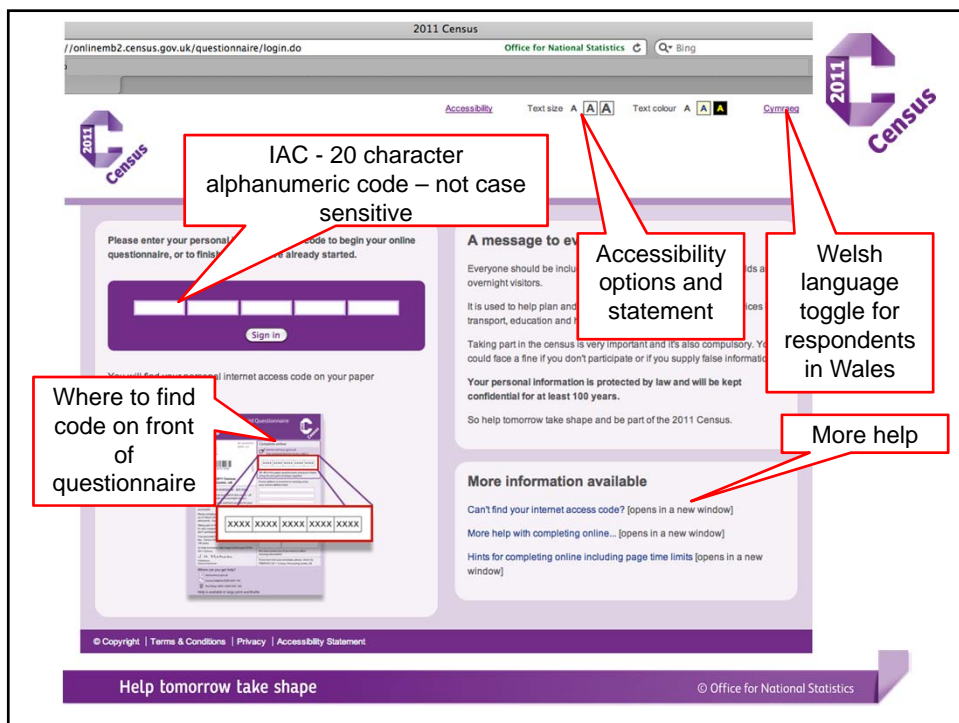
2011 Census

//onlinemb2.census.gov.uk/questionnaire/login.do

Office for National Statistics

Bing

2011 Census

Accessibility Text size A A A Text colour A A A Cymraeg

2011 Census

IAC - 20 character alphanumeric code – not case sensitive

Please enter your personal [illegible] code to begin your online questionnaire, or to finish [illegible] already started.

Sign in

You will find your personal internet access code on your paper

Where to find code on front of questionnaire

XXXX XXXX XXXX XXXX XXXX

A message to ev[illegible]

Accessibility options and statement

Welsh language toggle for respondents in Wales

Everyone should be inclu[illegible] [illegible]ds a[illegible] overnight visitors.

It is used to help plan and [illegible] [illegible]ices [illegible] transport, education and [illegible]

Taking part in the census is very important and it's also compulsory. Yo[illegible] could face a fine if you don't participate or if you supply false informatio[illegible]

Your personal information is protected by law and will be kept confidential for at least 100 years.

So help tomorrow take shape and be part of the 2011 Census.

More help

More information available

Can't find your internet access code? [opens in a new window]

More help with completing online... [opens in a new window]

Hints for completing online including page time limits [opens in a new window]

© Copyright | Terms & Conditions | Privacy | Accessibility Statement

Help tomorrow take shape

© Office for National Statistics